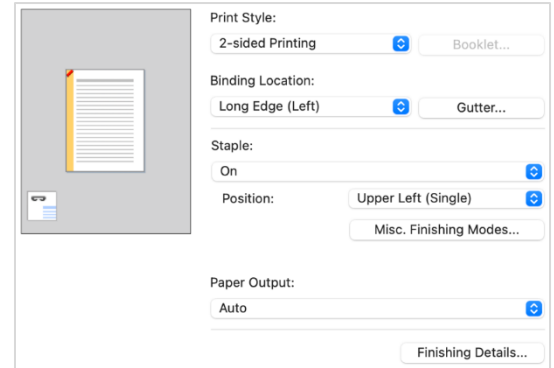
Print Style:

2-sided Printing

Booklet...

Binding Location:

Long Edge (Left)

Gutter...

Staple:

On

Position:

Upper Left (Single)

Misc. Finishing Modes...

Paper Output:

Auto

Finishing Details...